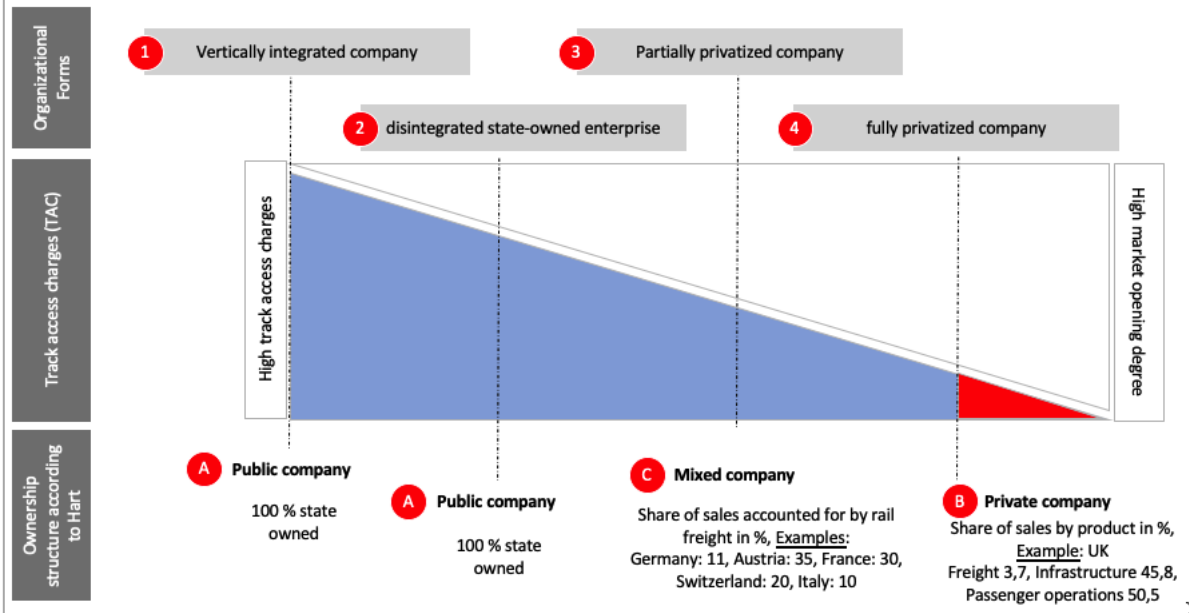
Organizational Forms

1 Vertically integrated company

3 Partially privatized company

2 disintegrated state-owned enterprise

4 fully privatized company

Track access charges (TAC)

High track access charges

High market opening degree

Ownership structure according to Hart

A Public company

100 % state owned

A Public company

100 % state owned

C Mixed company

Share of sales accounted for by rail freight in %, Examples: Germany: 11, Austria: 35, France: 30, Switzerland: 20, Italy: 10

B Private company

Share of sales by product in %, Example: UK
Freight 3,7, Infrastructure 45,8, Passenger operations 50,5